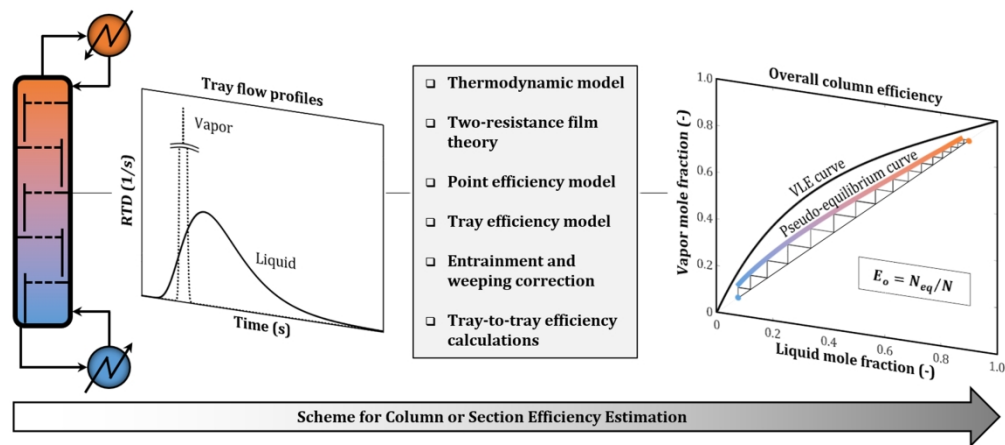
Tray flow profiles

Vapor

RTD (1/s)

Liquid

Time (s)

❑ Thermodynamic model

❑ Two-resistance film theory

❑ Point efficiency model

❑ Tray efficiency model

❑ Entrainment and weeping correction

❑ Tray-to-tray efficiency calculations

Overall column efficiency

1.0

0.8

0.6

0.4

0.2

0

VLE curve

Pseudo-equilibrium curve

Vapor mole fraction (-)

$E_o = N_{eq}/N$

0

0.2

0.4

0.6

0.8

1.0

Liquid mole fraction (-)

Scheme for Column or Section Efficiency Estimation